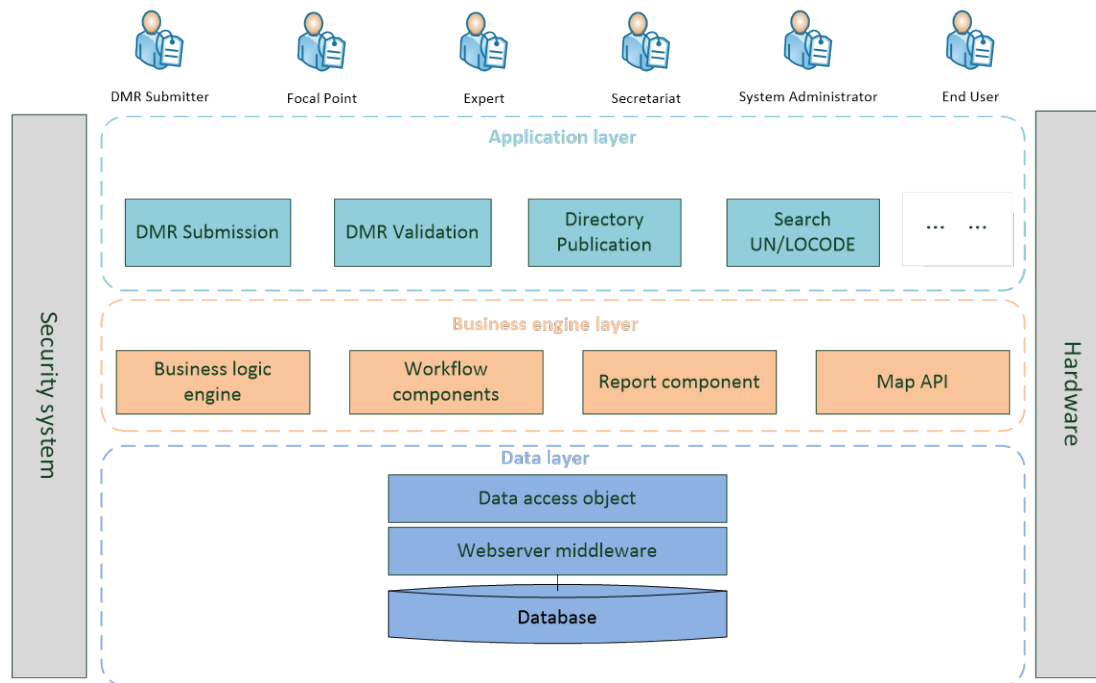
DMR Submitter

Focal Point

Expert

Secretariat

System Administrator

End User

Security system

Application layer

DMR Submission

DMR Validation

Directory Publication

Search UN/LOCODE

... ...

Business engine layer

Business logic engine

Workflow components

Report component

Map API

Data layer

Data access object

Webserver middleware

Database

Hardware